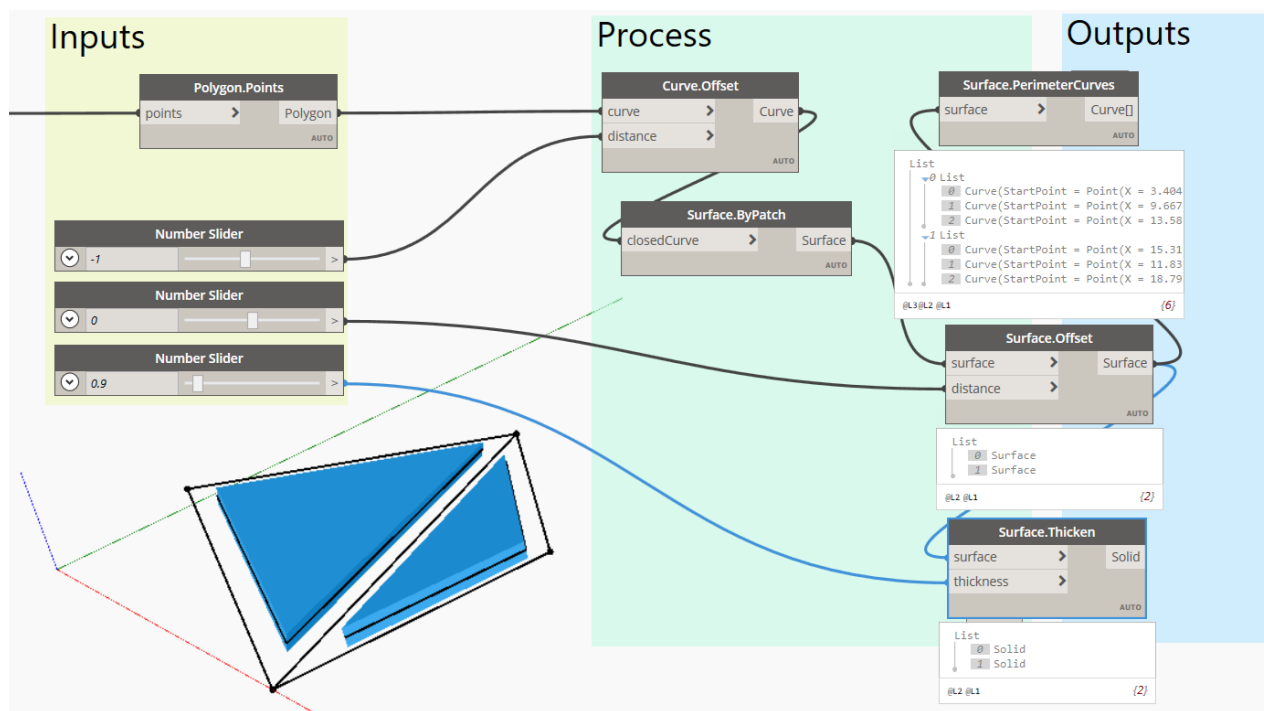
Inputs

Process

Outputs

Polygon.Points
points >
Polygon
AUTO

Number Slider
-1
>

Number Slider
0
>

Number Slider
0.9
>

Curve.Offset
curve >
distance >
Curve
AUTO

Surface.ByPatch
closedCurve >
Surface
AUTO

Surface.PerimeterCurves
surface >
Curve[]
AUTO

List
0 List
0 Curve(StartPoint = Point(X = 3.404
1 Curve(StartPoint = Point(X = 9.667
2 Curve(StartPoint = Point(X = 13.58
1 List
0 Curve(StartPoint = Point(X = 15.31
1 Curve(StartPoint = Point(X = 11.83
2 Curve(StartPoint = Point(X = 18.79
@L3@L2 @L1
{6}

Surface.Offset
surface >
distance >
Surface
AUTO

List
0 Surface
1 Surface
@L2 @L1
{2}

Surface.Thicken
surface >
thickness >
Solid
AUTO

List
0 Solid
1 Solid
@L2 @L1
{2}